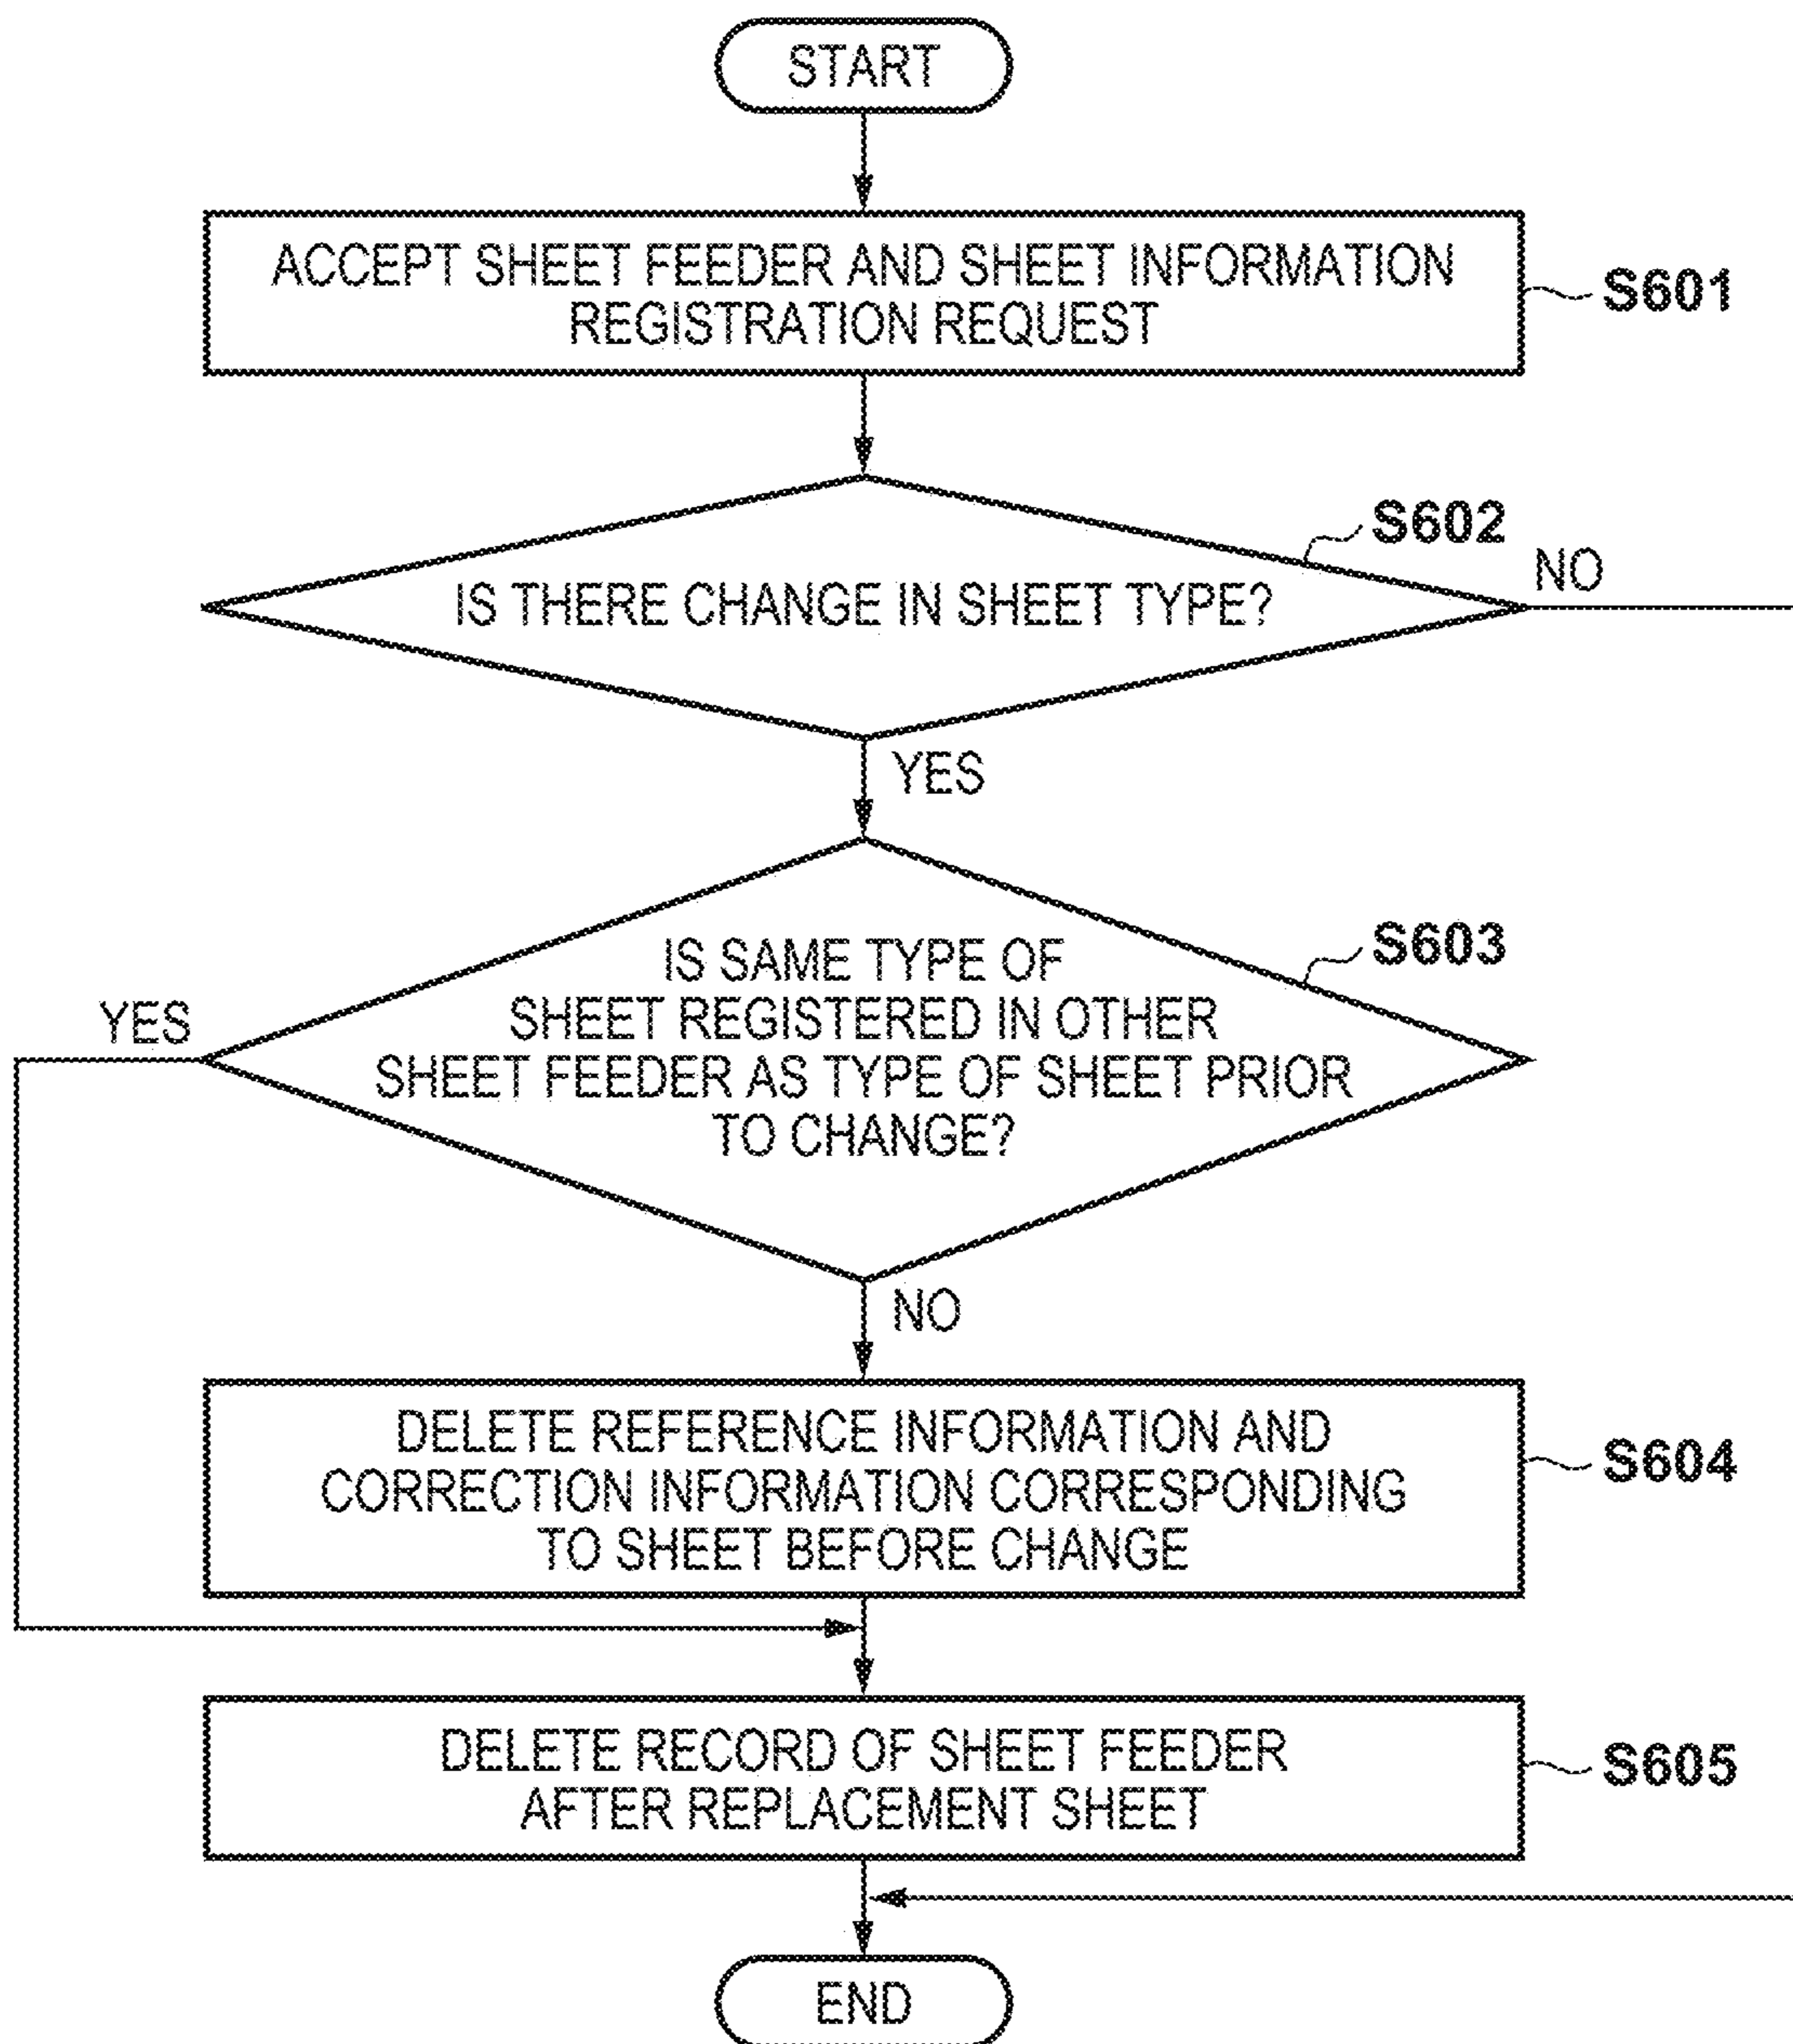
START

ACCEPT SHEET FEEDER AND SHEET INFORMATION REGISTRATION REQUEST

S601

S602

IS THERE CHANGE IN SHEET TYPE?

NO

YES

S603

IS SAME TYPE OF SHEET REGISTERED IN OTHER SHEET FEEDER AS TYPE OF SHEET PRIOR TO CHANGE?

YES

NO

DELETE REFERENCE INFORMATION AND CORRECTION INFORMATION CORRESPONDING TO SHEET BEFORE CHANGE

S604

DELETE RECORD OF SHEET FEEDER AFTER REPLACEMENT SHEET

S605

END